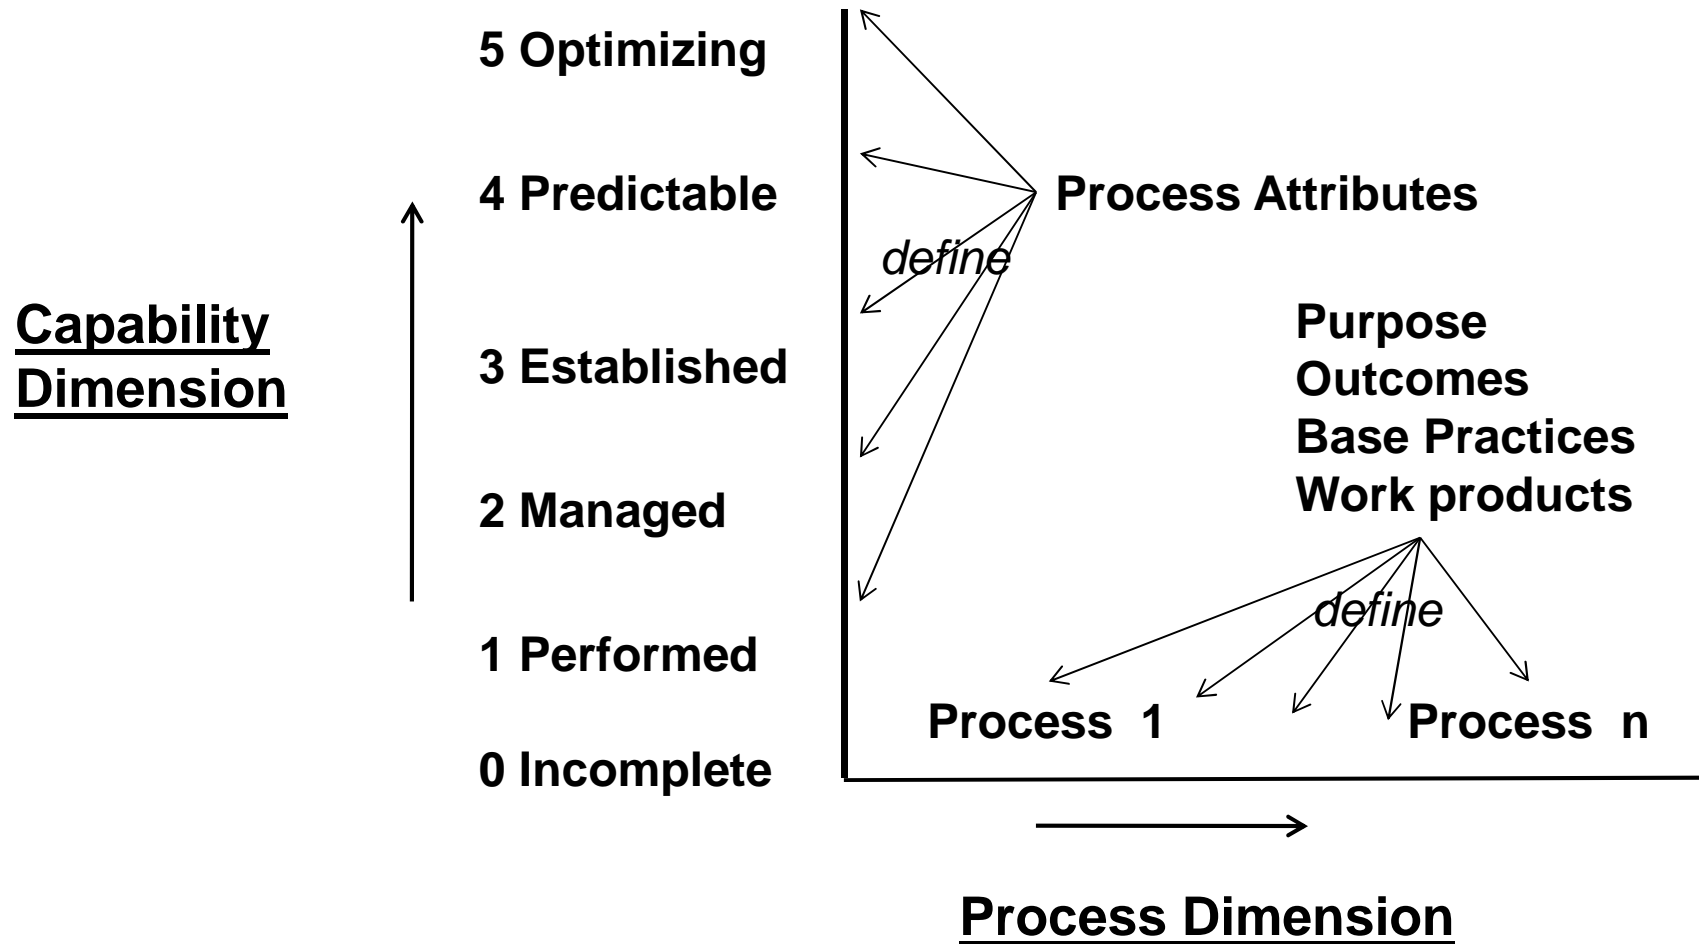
5 Optimizing

4 Predictable

3 Established

2 Managed

1 Performed

0 Incomplete

Capability Dimension

Process Attributes

define

Purpose
Outcomes
Base Practices
Work products

define

Process 1

Process n

Process Dimension